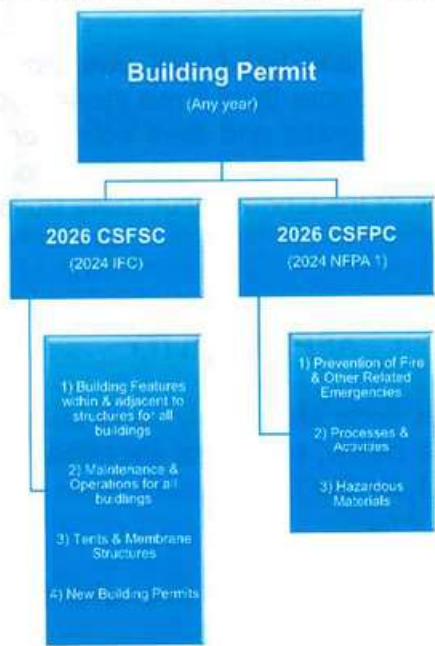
Building Permit
(Any year)

2026 CSFSC
(2024 IFC)

2026 CSFPC
(2024 NFPA 1)

1) Building Features within & adjacent to structures for all buildings

2) Maintenance & Operations for all buildings

3) Tents & Membrane Structures

4) New Building Permits

1) Prevention of Fire & Other Related Emergencies

2) Processes & Activities

3) Hazardous Materials